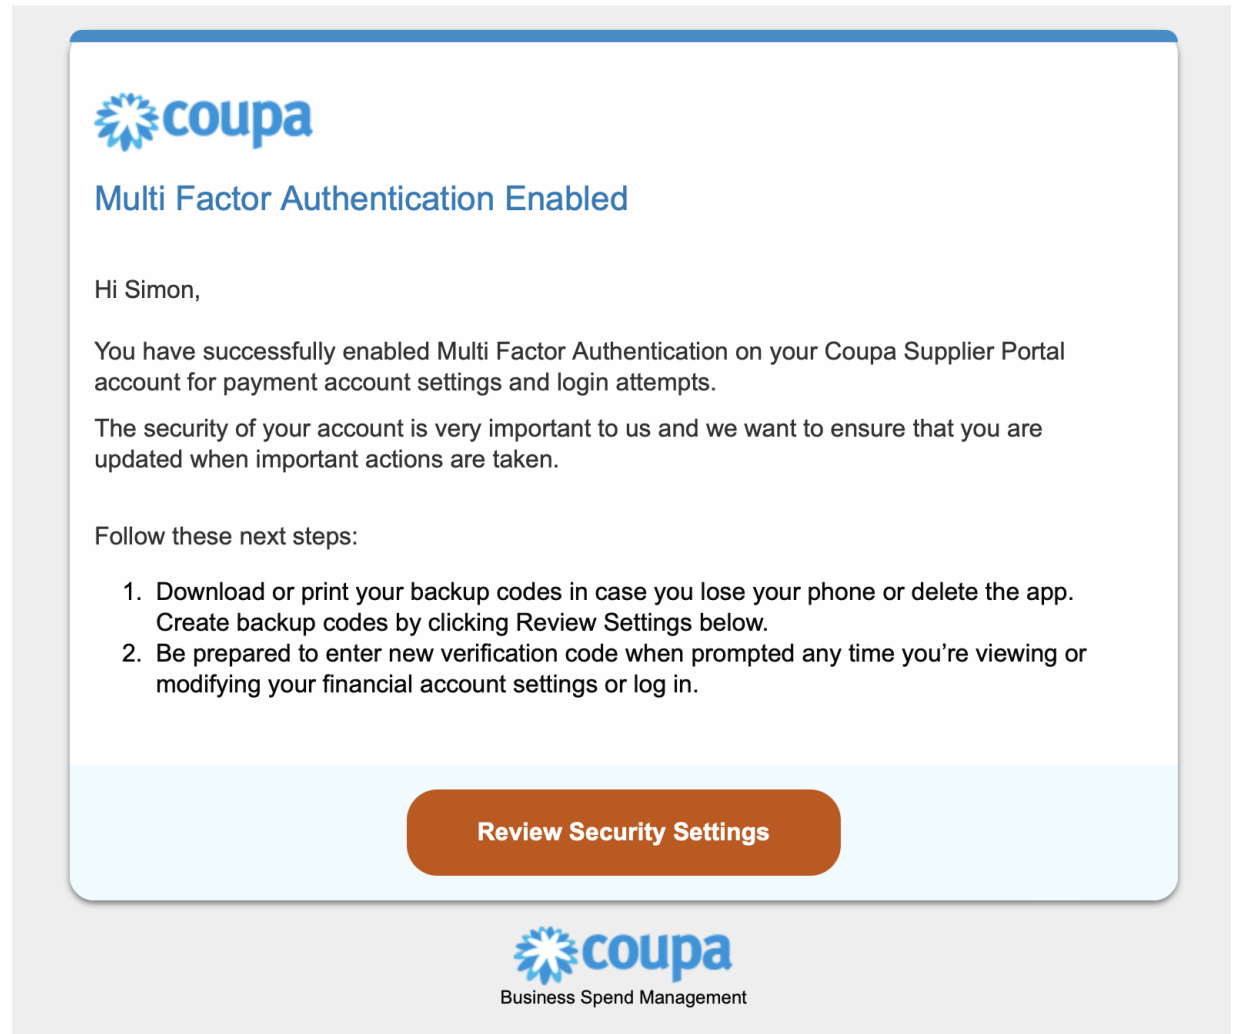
coupa

Multi Factor Authentication Enabled

Hi Simon,

You have successfully enabled Multi Factor Authentication on your Coupa Supplier Portal account for payment account settings and login attempts.

The security of your account is very important to us and we want to ensure that you are updated when important actions are taken.

Follow these next steps:

1. Download or print your backup codes in case you lose your phone or delete the app. Create backup codes by clicking Review Settings below.
2. Be prepared to enter new verification code when prompted any time you're viewing or modifying your financial account settings or log in.

Review Security Settings

coupa
Business Spend Management